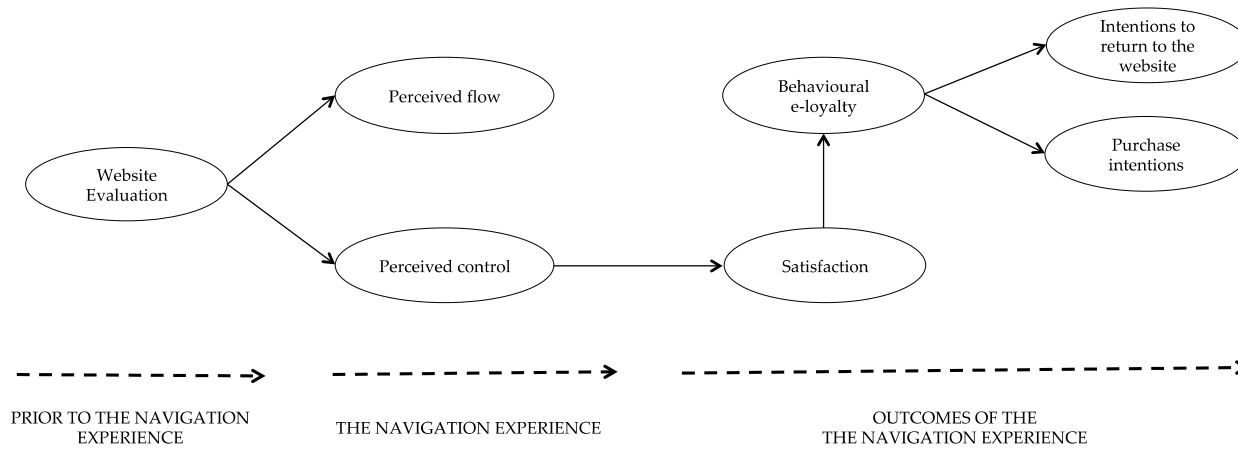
Perceived flow

Website Evaluation

Perceived control

Satisfaction

Behavioural e-loyalty

Intentions to return to the website

Purchase intentions

PRIOR TO THE NAVIGATION EXPERIENCE

THE NAVIGATION EXPERIENCE

OUTCOMES OF THE THE NAVIGATION EXPERIENCE